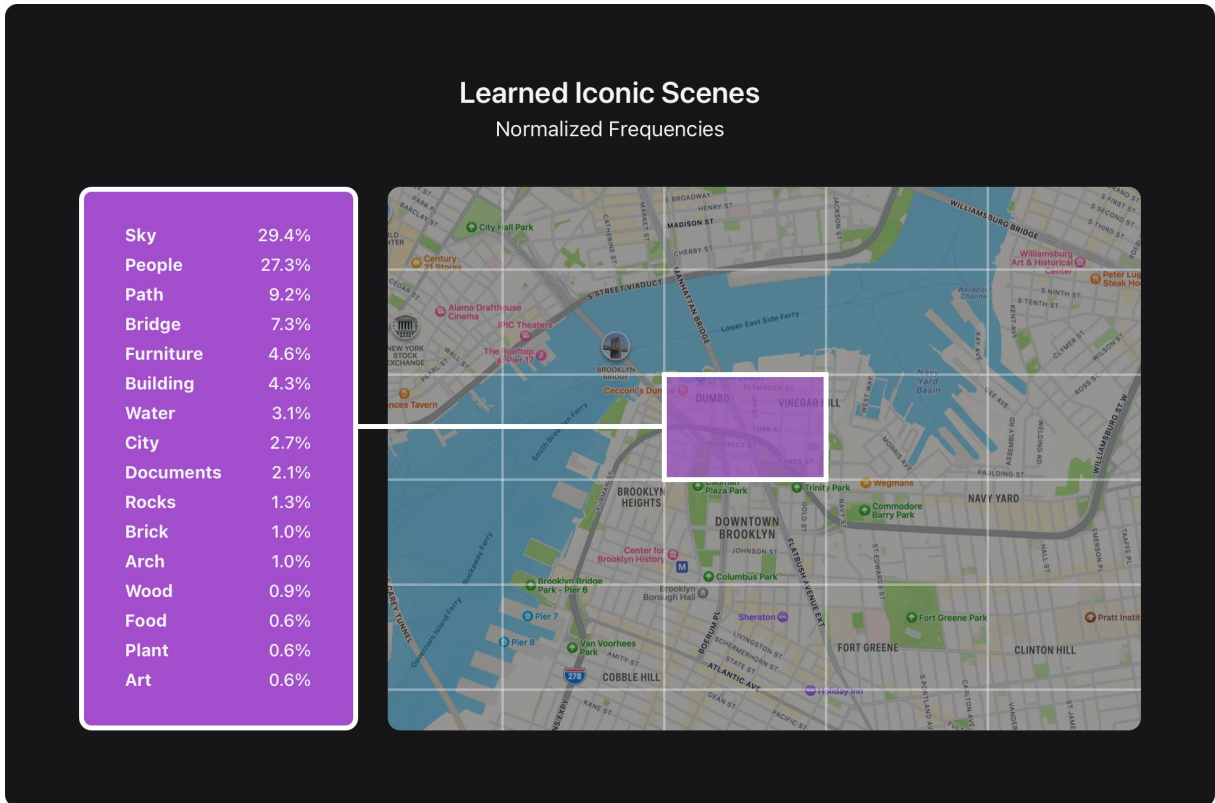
Learned Iconic Scenes

Normalized Frequencies

| | |
|---|---|
| Sky | 29.4% |
| People | 27.3% |
| Path | 9.2% |
| Bridge | 7.3% |
| Furniture | 4.6% |
| Building | 4.3% |
| Water | 3.1% |
| City | 2.7% |
| Documents | 2.1% |
| Rocks | 1.3% |
| Brick | 1.0% |
| Arch | 1.0% |
| Wood | 0.9% |
| Food | 0.6% |
| Plant | 0.6% |
| Art | 0.6% |

City Hall Park
MADISON ST
CHERRY ST
HENRY ST
WILLIAMSBURG BRIDGE
Williamsburg Art & Historical Center
Peter Luger Steak House
Century 21 Stores
S STREET VIADUCT
MANHATTAN BRIDGE
Alamo Drafthouse Cinema
IPIC Theaters
Lower East Side Ferry
NEW YORK STOCK EXCHANGE
The Rooftop at Pier 17
BROOKLYN BRIDGE
Cecconi's Dumbo
DUMBO
VINEGAR HILL
Navy Yard Basin
PLYMOUTH ST
YORK ST
PROSPECT ST
SANDS ST
South Brooklyn Ferry
BROOKLYN HEIGHTS
Cadman Plaza Park
Trinity Park
Wegmans
NAVY YARD
Commodore Barry Park
DOWNTOWN BROOKLYN
JOHNSON ST
FLATBUSH AVENUE EXT
Center for Brooklyn History
Brooklyn Bridge Park - Pier 6
Columbus Park
Brooklyn Borough Hall
Sheraton
Fort Greene Park
Pratt Institute
Pier 7
Pier 6
Van Voorhees Park
FORT GREENE
CLINTON HILL
COBBLE HILL
ATLANTIC AVE
Holiday Inn
278
Governors Island Ferry
Rockaway Ferry
WILLIAMSBURG ST W